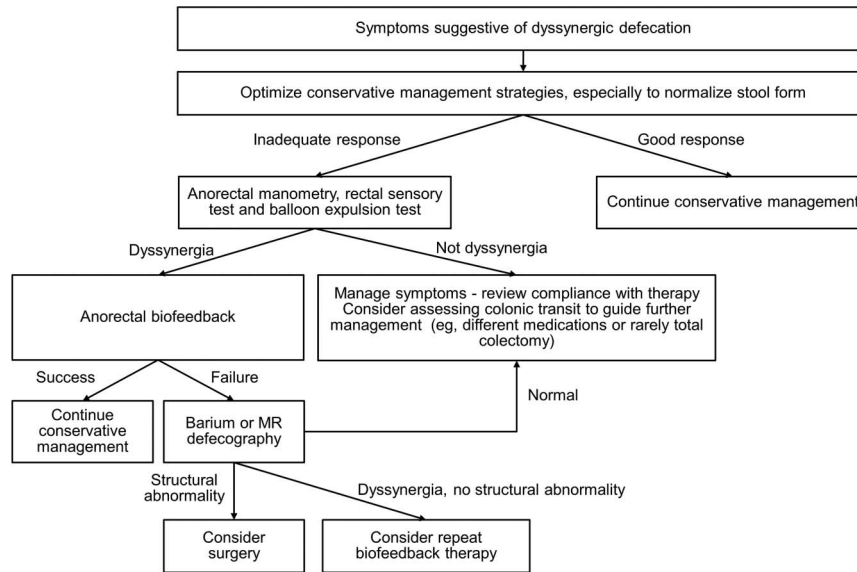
Symptoms suggestive of dyssynergic defecation

Optimize conservative management strategies, especially to normalize stool form

Inadequate response

Good response

Anorectal manometry, rectal sensory test and balloon expulsion test

Continue conservative management

Dyssynergia

Not dyssynergia

Anorectal biofeedback

Manage symptoms - review compliance with therapy Consider assessing colonic transit to guide further management (eg, different medications or rarely total colectomy)

Success

Failure

Continue conservative management

Barium or MR defecography

Normal

Structural abnormality

Dyssynergia, no structural abnormality

Consider surgery

Consider repeat biofeedback therapy